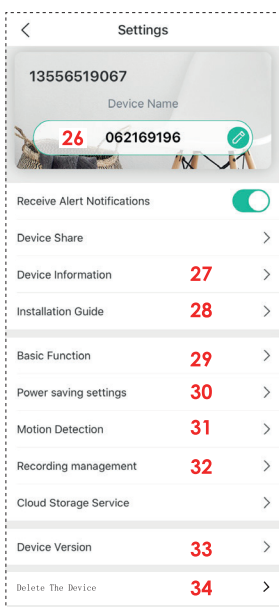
<

Settings

13556519067

Device Name

26 062169196

Receive Alert Notifications

Device Share

Device Information 27

Installation Guide 28

Basic Function 29

Power saving settings 30

Motion Detection 31

Recording management 32

Cloud Storage Service

Device Version 33

Delete The Device 34